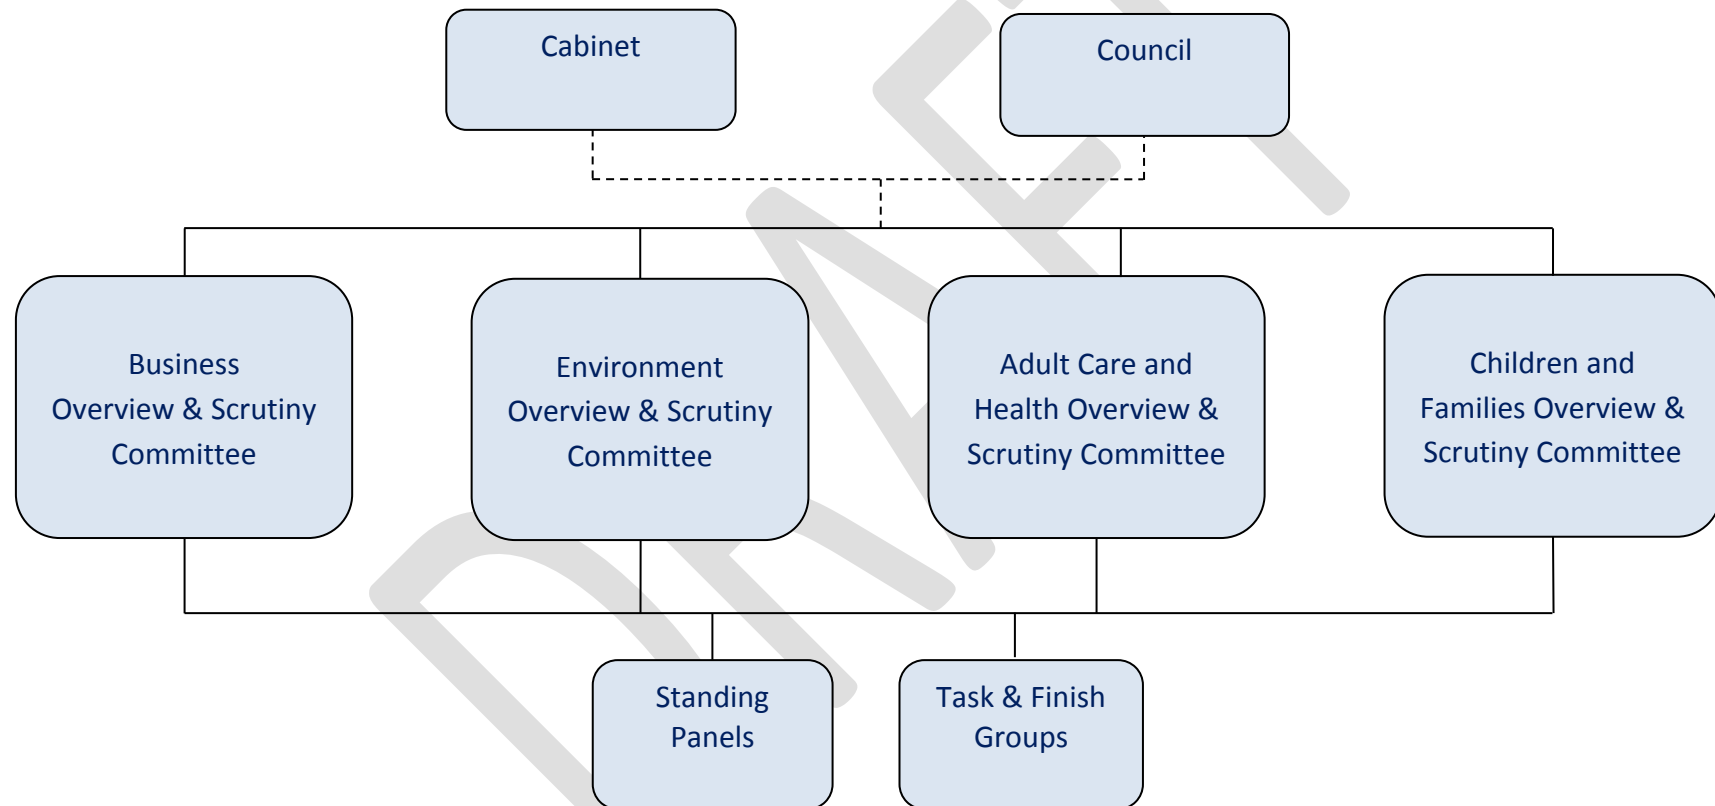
Cabinet

Council

Business Overview & Scrutiny Committee

Environment Overview & Scrutiny Committee

Adult Care and Health Overview & Scrutiny Committee

Children and Families Overview & Scrutiny Committee

Standing Panels

Task & Finish Groups

DRAFT